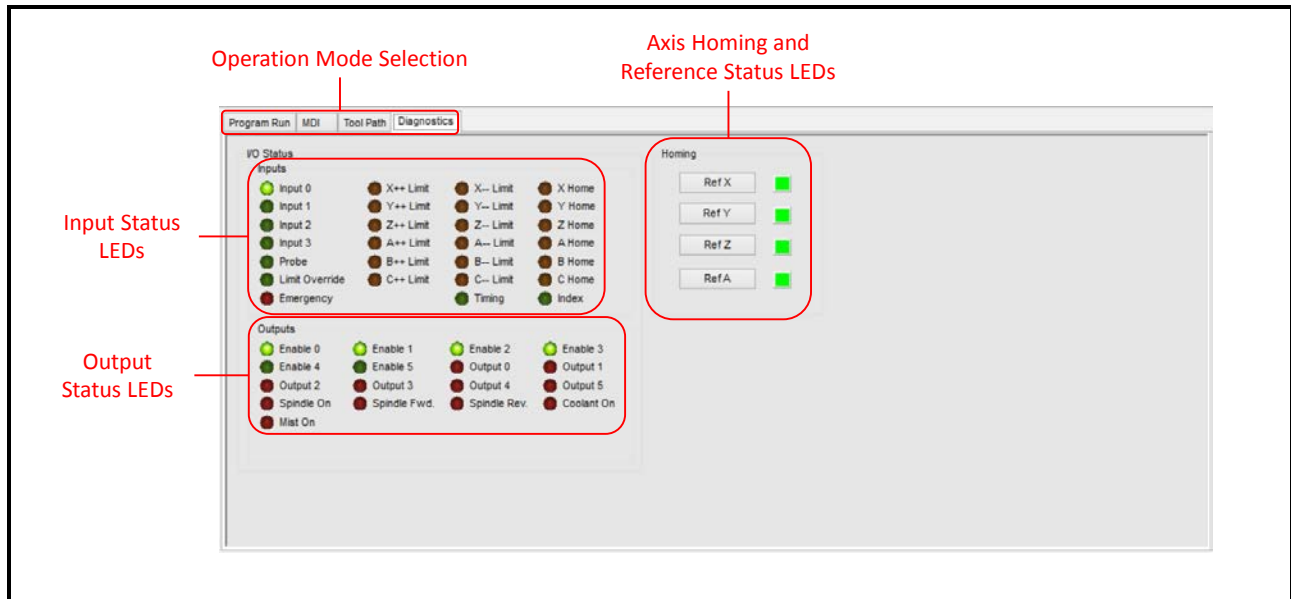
Operation Mode Selection

Axis Homing and Reference Status LEDs

Program Run | MDI | Tool Path | Diagnostics

I/O Status

Inputs

Input 0
Input 1
Input 2
Input 3
Probe
Limit Override
Emergency

X++ Limit
Y++ Limit
Z++ Limit
A++ Limit
B++ Limit
C++ Limit

X-- Limit
Y-- Limit
Z-- Limit
A-- Limit
B-- Limit
C-- Limit
Timing

X Home
Y Home
Z Home
A Home
B Home
C Home
Index

Input Status LEDs

Outputs

Enable 0
Enable 4
Output 2
Spindle On
Mist On

Enable 1
Enable 5
Output 3
Spindle Fwd.

Enable 2
Output 0
Output 4
Spindle Rev.

Enable 3
Output 1
Output 5
Coolant On

Output Status LEDs

Homing

Ref X
Ref Y
Ref Z
Ref A